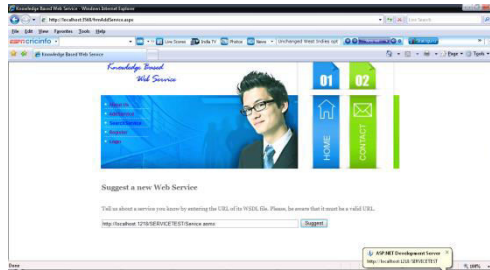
Knowledge Based Web Service - Windows Internet Explorer

http://localhost:1568/WebAddService.aspx

Live Search

File Edit View Favorites Tools Help

espncricinfo

Live Scores

India TV

Photos

News

Unchanged West Indies opt

Knowledge Based Web Service

Page

Tools

Knowledge Based Web Service

01

02

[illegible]

HOME

CONTACT

Suggest a new Web Service

Tell us about a service you know by entering the URL of its WSDL file. Please, be aware that it must be a valid URL.

http://localhost:1218/SERVICETEST/Service.asmx

Suggest

ASP.NET Development Server

http://localhost:1218/SERVICETEST

Done

100%